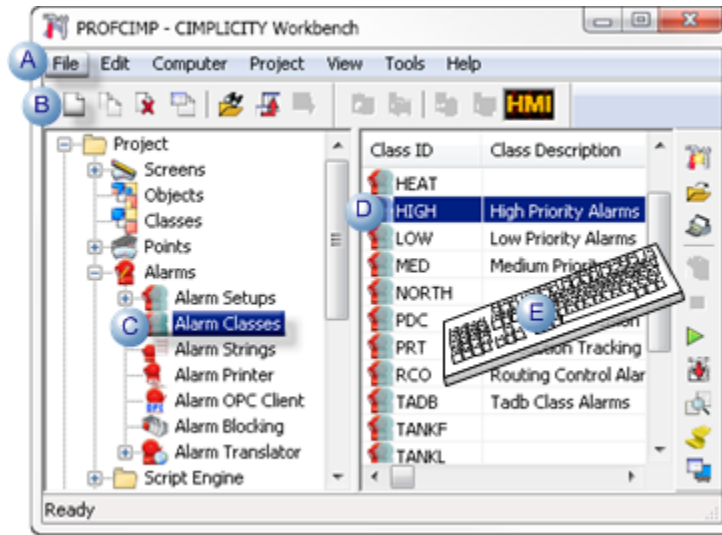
PROFCIMP - CIMPLICITY Workbench

A File Edit Computer Project View Tools Help

B

HMI

Project
Screens
Objects
Classes
Points
Alarms
Alarm Setups
C Alarm Classes
Alarm Strings
Alarm Printer
Alarm OPC Client
Alarm Blocking
Alarm Translator
Script Engine

| Class ID | Class Description |
|---|---|
| HEAT | |
| HIGH | High Priority Alarms |
| LOW | Low Priority Alarms |
| MED | Medium Priori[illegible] |
| NORTH | |
| PDC | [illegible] |
| PRT | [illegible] Tracking |
| RCO | Routing Control Alar |
| TADB | Tadb Class Alarms |
| TANKF | |
| TANKL | |

D

E

Ready